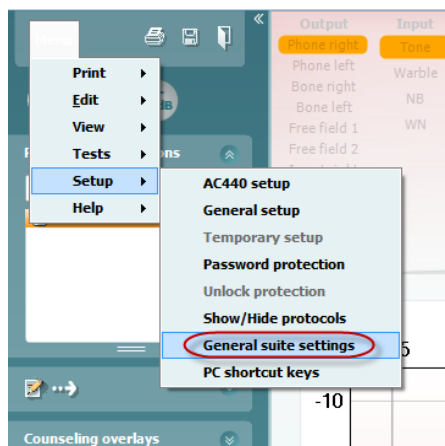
«

Output
Phone right
Phone left
Bone right
Bone left
Free field 1
Free field 2

Input
Tone
Warble
NB
WN

Print
Edit
View
Tests
Setup
Help

AC440 setup
General setup
Temporary setup
Password protection
Unlock protection
Show/Hide protocols
General suite settings
PC shortcut keys

5
-10

Counseling overlays